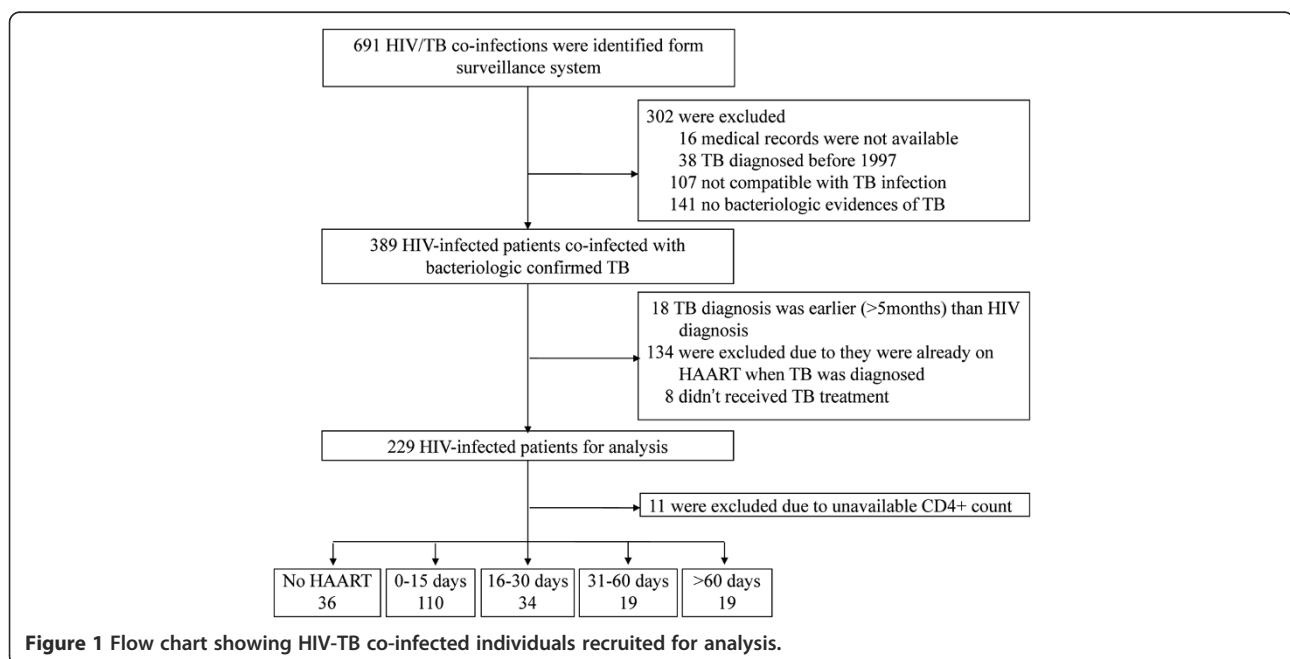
691 HIV/TB co-infections were identified form surveillance system

302 were excluded
16 medical records were not available
38 TB diagnosed before 1997
107 not compatible with TB infection
141 no bacteriologic evidences of TB

389 HIV-infected patients co-infected with bacteriologic confirmed TB

18 TB diagnosis was earlier (>5months) than HIV diagnosis
134 were excluded due to they were already on HAART when TB was diagnosed
8 didn't received TB treatment

229 HIV-infected patients for analysis

11 were excluded due to unavailable CD4+ count

No HAART
36

0-15 days
110

16-30 days
34

31-60 days
19

>60 days
19

**Figure 1 Flow chart showing HIV-TB co-infected individuals recruited for analysis.**